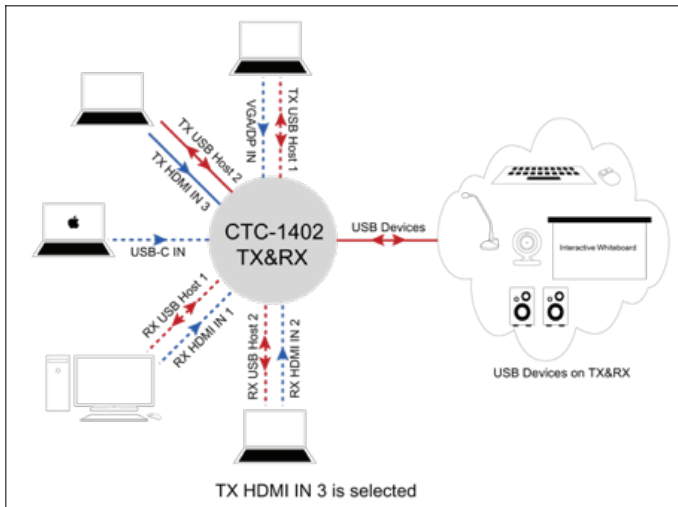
VGA/DP IN

TX USB Host 1

TX USB Host 2

TX HDMI IN 3

USB-C IN

CTC-1402
TX&RX

USB Devices

Interactive Whiteboard

RX USB Host 1

RX HDMI IN 1

RX USB Host 2

RX HDMI IN 2

USB Devices on TX&RX

TX HDMI IN 3 is selected